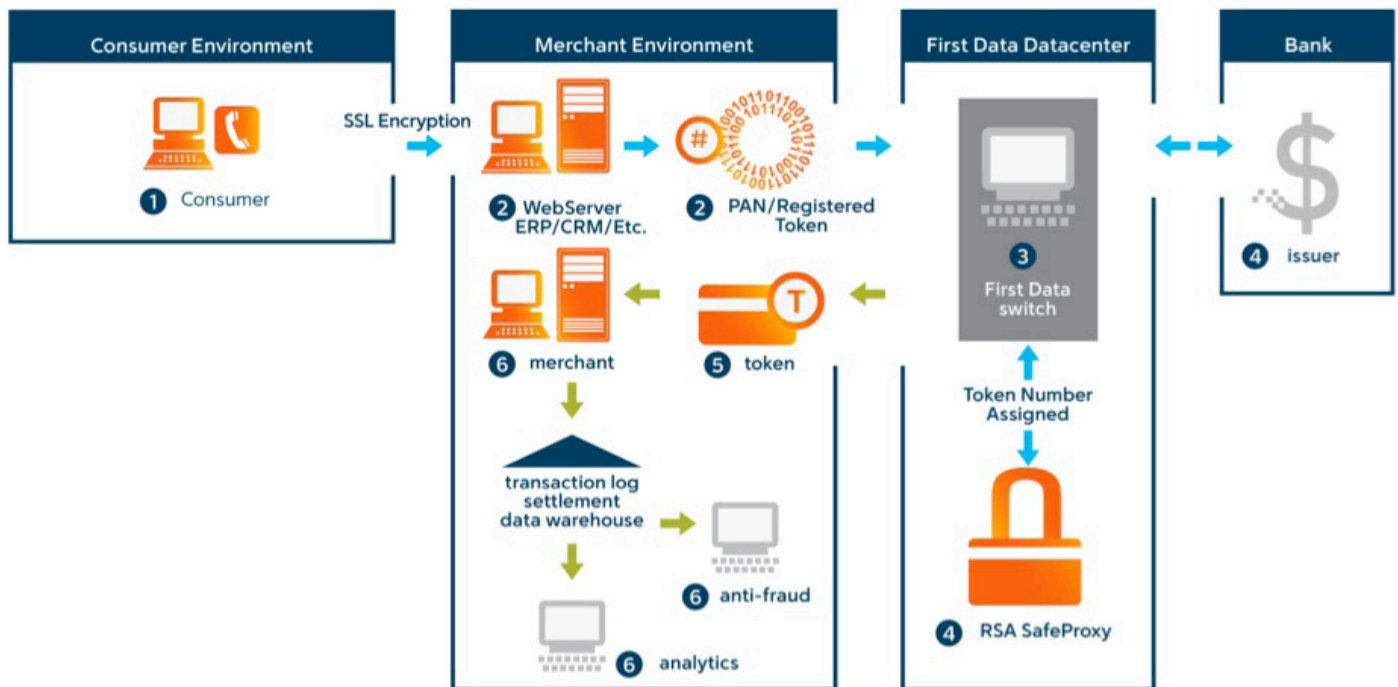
Consumer Environment

1 Consumer

SSL Encryption

Merchant Environment

2 WebServer ERP/CRM/Etc.

#

2 PAN/Registered Token

6 merchant

T

5 token

transaction log settlement data warehouse

6 anti-fraud

6 analytics

First Data Datacenter

3 First Data switch

Token Number Assigned

4 RSA SafeProxy

Bank

$

4 issuer